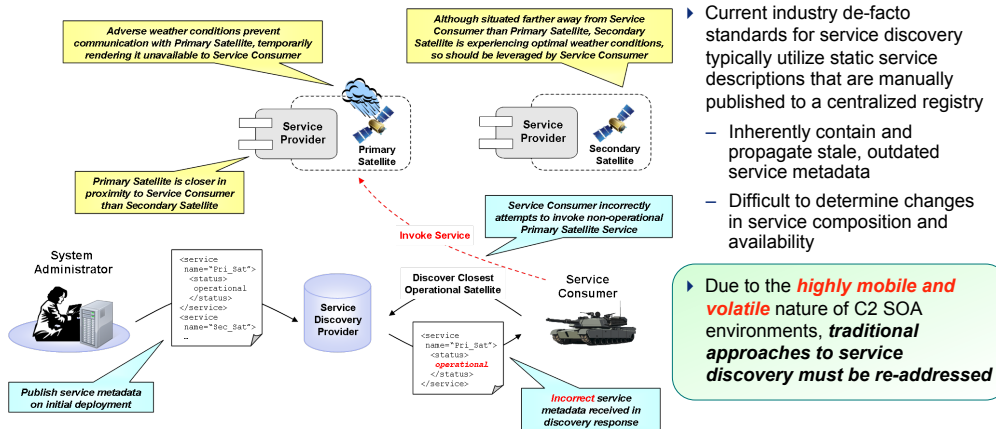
Adverse weather conditions prevent communication with Primary Satellite, temporarily rendering it unavailable to Service Consumer

Although situated farther away from Service Consumer than Primary Satellite, Secondary Satellite is experiencing optimal weather conditions, so should be leveraged by Service Consumer

Service Provider

Primary Satellite

Service Provider

Secondary Satellite

Primary Satellite is closer in proximity to Service Consumer than Secondary Satellite

Service Consumer incorrectly attempts to invoke non-operational Primary Satellite Service

Invoke Service

System Administrator

<service
name="Pri_Sat">
<status>
operational
</status>
</service>
<service
name="Sec_Sat">
…

Service Discovery Provider

Discover Closest Operational Satellite

Service Consumer

<service
name="Pri_Sat">
<status>
operational
</status>
</service>

Publish service metadata on initial deployment

Incorrect service metadata received in discovery response

Current industry de-facto standards for service discovery typically utilize static service descriptions that are manually published to a centralized registry

– Inherently contain and propagate stale, outdated service metadata

– Difficult to determine changes in service composition and availability

Due to the highly mobile and volatile nature of C2 SOA environments, traditional approaches to service discovery must be re-addressed